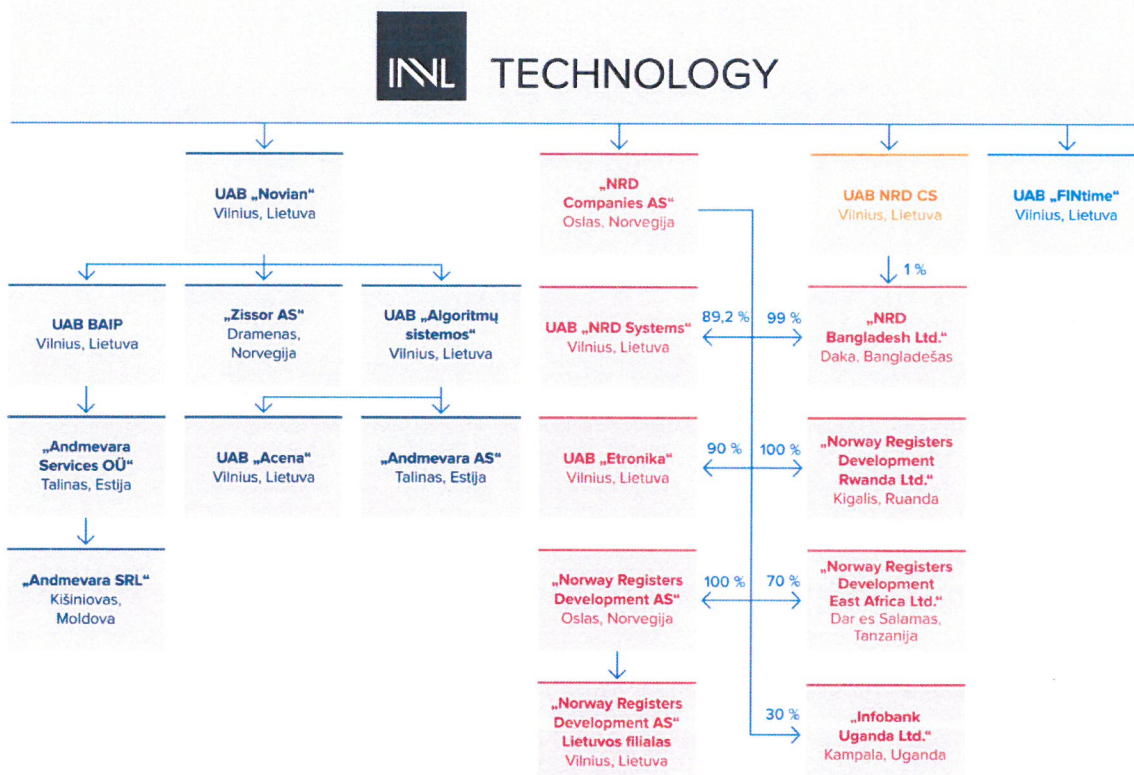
INVL TECHNOLOGY

UAB „Novian“
Vilnius, Lietuva

UAB BAIP
Vilnius, Lietuva

„Zissor AS“
Dramenas, Norvegija

UAB „Algoritmų sistemos“
Vilnius, Lietuva

„Andmevara Services OÜ“
Talinas, Estija

UAB „Acena“
Vilnius, Lietuva

„Andmevara AS“
Talinas, Estija

„Andmevara SRL“
Kišiniovas, Moldova

„NRD Companies AS“
Oslas, Norvegija

UAB „NRD Systems“
Vilnius, Lietuva

89,2 %

99 %

UAB „Etronika“
Vilnius, Lietuva

90 %

100 %

„Norway Registers Development AS“
Oslas, Norvegija

100 %

70 %

„Norway Registers Development AS“ Lietuvos filialas
Vilnius, Lietuva

30 %

UAB NRD CS
Vilnius, Lietuva

1 %

„NRD Bangladesh Ltd.“
Daka, Bangladešas

„Norway Registers Development Rwanda Ltd.“
Kigalis, Ruanda

„Norway Registers Development East Africa Ltd.“
Dar es Salamas, Tanzanija

„Infobank Uganda Ltd.“
Kampala, Uganda

UAB „FINtime“
Vilnius, Lietuva